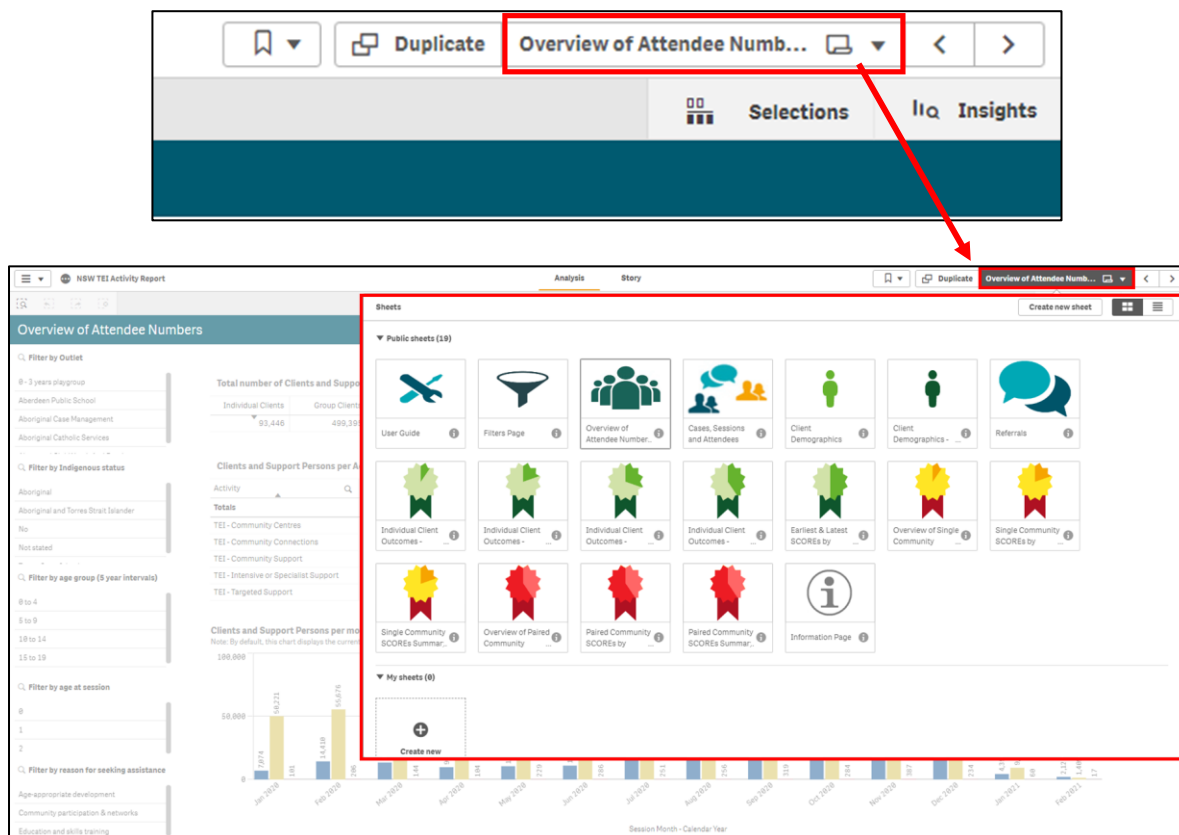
Duplicate Overview of Attendee Numb...

Selections Insights

NSW TEI Activity Report

Analysis Story

Duplicate Overview of Attendee Numb...

Overview of Attendee Numbers

Filter by Outlet

0 - 3 years playgroup
Aberdeen Public School
Aboriginal Case Management
Aboriginal Catholic Services

Filter by Indigenous status

Aboriginal
Aboriginal and Torres Strait Islander
No
Not stated

Filter by age group (5 year intervals)

0 to 4
5 to 9
10 to 14
15 to 19

Filter by age at session

0
1
2

Filter by reason for seeking assistance

Age-appropriate development
Community participation & networks
Education and skills training

Total number of Clients and Suppo

Individual Clients 93,446
Group Clients 499,39

Clients and Support Persons per A

Activity
Totals
TEI - Community Centres
TEI - Community Connections
TEI - Community Support
TEI - Intensive or Specialist Support
TEI - Targeted Support

Clients and Support Persons per mo
Note: By default, this chart displays the curren

100,000
50,000
0

Session Month - Calendar Year

Sheets

Create new sheet

Public sheets (19)

User Guide
Filters Page
Overview of Attendee Number...
Cases, Sessions and Attendees
Client Demographics
Client Demographics - ...
Referrals
Individual Client Outcomes - ...
Individual Client Outcomes - ...
Individual Client Outcomes - ...
Individual Client Outcomes - ...
Earliest & Latest SCOREs by ...
Overview of Single Community ...
Single Community SCOREs by ...
Single Community SCOREs Summar...
Overview of Paired Community ...
Paired Community SCOREs by ...
Paired Community SCOREs Summar...
Information Page

My sheets (0)

Create new